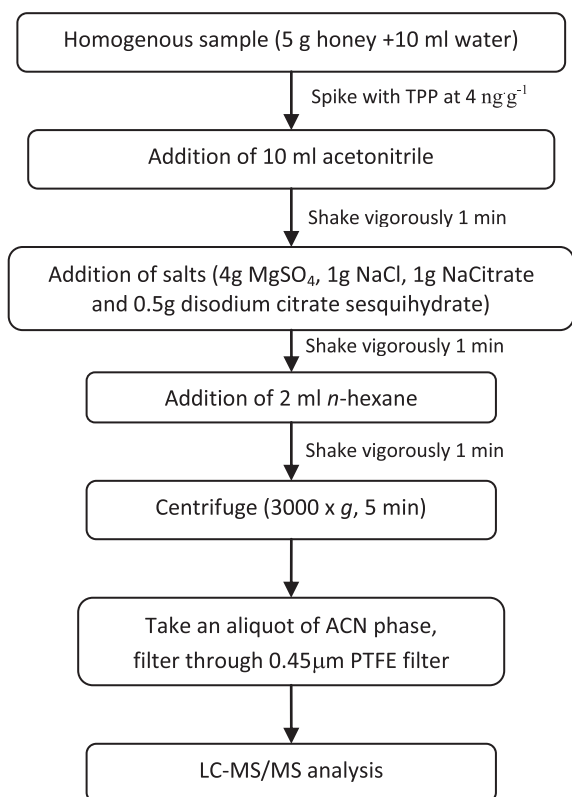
Homogenous sample (5 g honey +10 ml water)

Spike with TPP at 4 $ng{\cdot}g^{-1}$

Addition of 10 ml acetonitrile

Shake vigorously 1 min

Addition of salts (4g $MgSO_4$, 1g NaCl, 1g NaCitrate and 0.5g disodium citrate sesquihydrate)

Shake vigorously 1 min

Addition of 2 ml *n*-hexane

Shake vigorously 1 min

Centrifuge (3000 x *g*, 5 min)

Take an aliquot of ACN phase, filter through 0.45$\mu$m PTFE filter

LC-MS/MS analysis